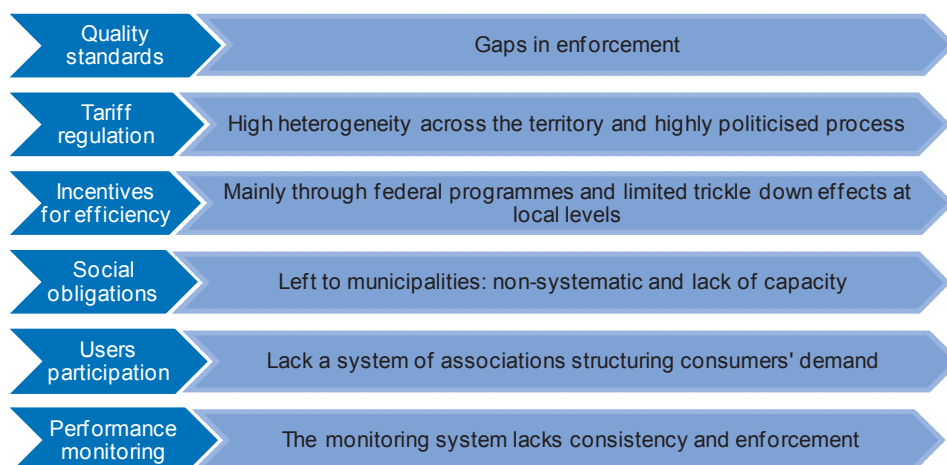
Quality standards

Gaps in enforcement

Tariff regulation

High heterogeneity across the territory and highly politicised process

Incentives for efficiency

Mainly through federal programmes and limited trickle down effects at local levels

Social obligations

Left to municipalities: non-systematic and lack of capacity

Users participation

Lack a system of associations structuring consumers' demand

Performance monitoring

The monitoring system lacks consistency and enforcement